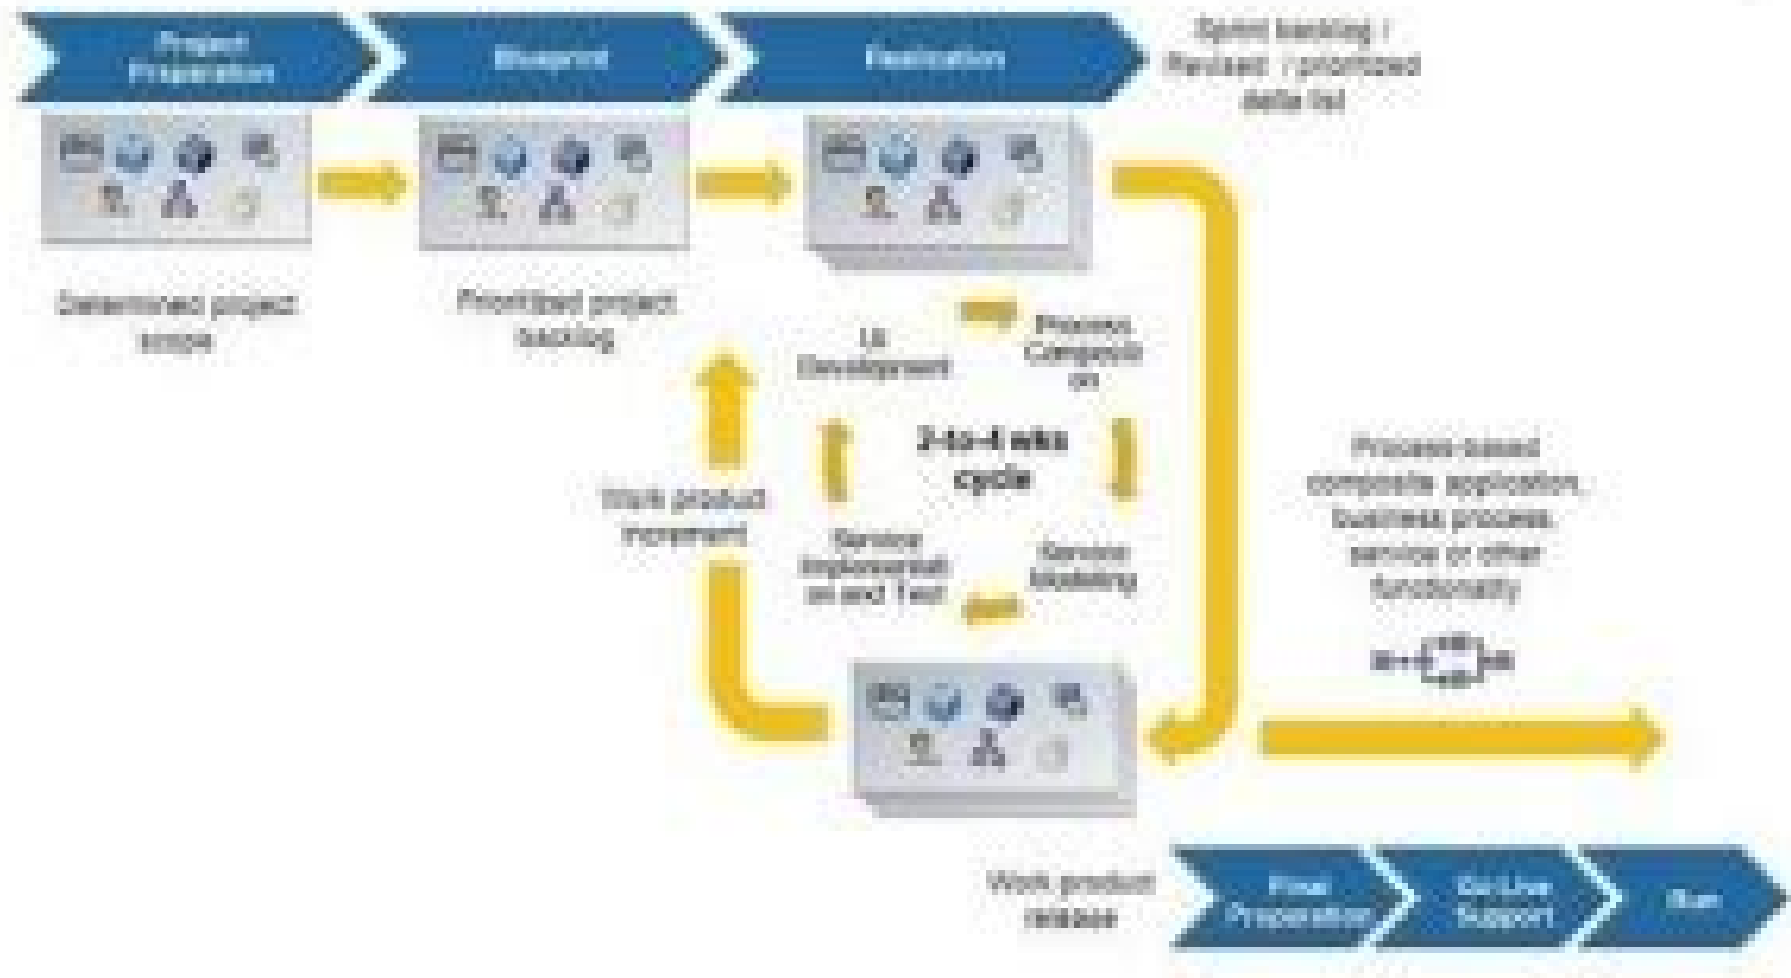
Project Preparation

Blueprint

Realization

Sprint backlog / Revised / prioritized delta list

Determined project scope

Prioritized project backlog

UI Development

Process Compositi on

2-to-4 wks cycle

Work product increment

Service Implementati on and Test

Service Modeling

Process-based composite application, business process, service or other functionality

Work product release

Final Preparation

Go-Live Support

Run